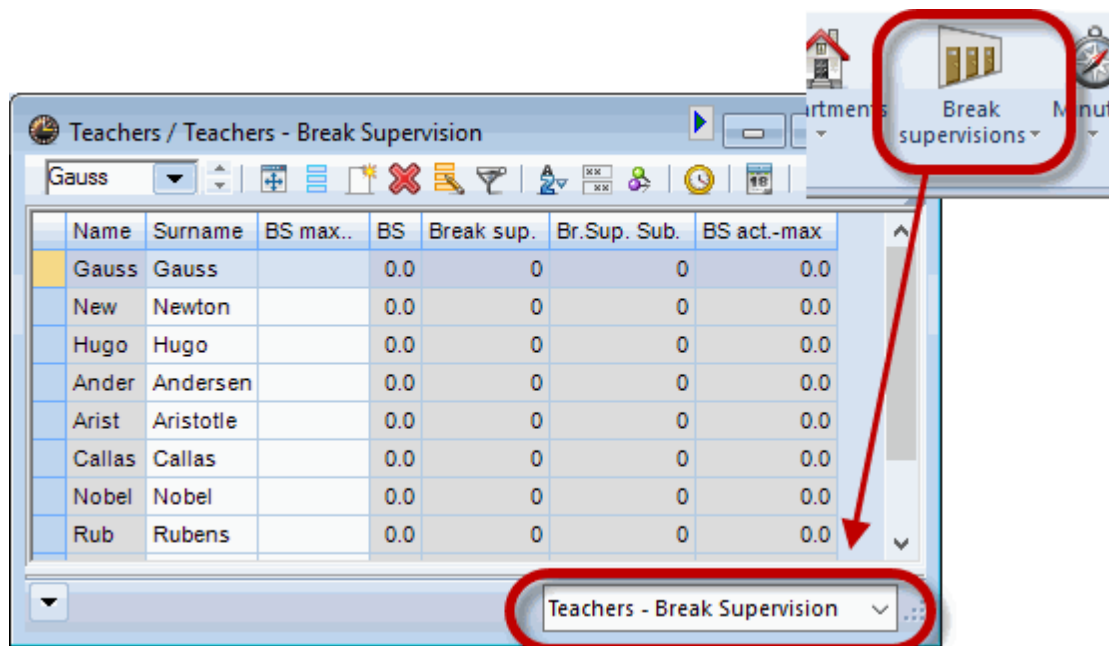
rtments

Break supervisions

Minut

Teachers / Teachers - Break Supervision

Gauss

| Name | Surname | BS max.. | BS | Break sup. | Br.Sup. Sub. | BS act.-max |
|---|---|---|---|---|---|---|
| Gauss | Gauss | | 0.0 | 0 | 0 | 0.0 |
| New | Newton | | 0.0 | 0 | 0 | 0.0 |
| Hugo | Hugo | | 0.0 | 0 | 0 | 0.0 |
| Ander | Andersen | | 0.0 | 0 | 0 | 0.0 |
| Arist | Aristotle | | 0.0 | 0 | 0 | 0.0 |
| Callas | Callas | | 0.0 | 0 | 0 | 0.0 |
| Nobel | Nobel | | 0.0 | 0 | 0 | 0.0 |
| Rub | Rubens | | 0.0 | 0 | 0 | 0.0 |

Teachers - Break Supervision